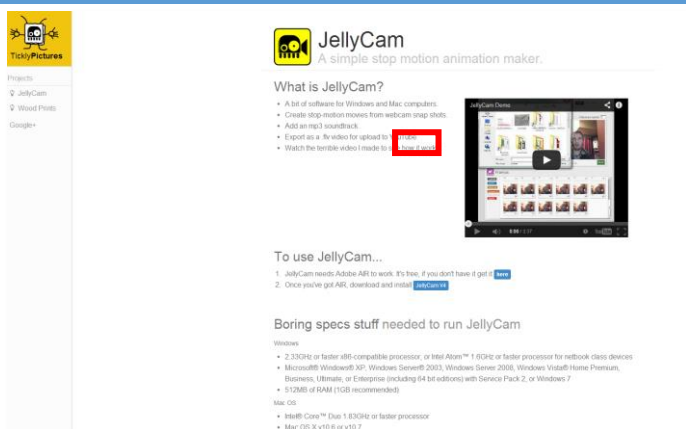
TicklyPictures

Projects
JellyCam
Wood Pixels
Google+

JellyCam
A simple stop motion animation maker.

What is JellyCam?

- A bit of software for Windows and Mac computers.
- Create stop-motion movies from webcam snap shots.
- Add an mp3 soundtrack
- Export as a .flv video for upload to Y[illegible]ube
- Watch the terrible video I made to s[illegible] how it work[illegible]

JellyCam Demo

0:00 / 2:17

To use JellyCam...

1. JellyCam needs Adobe AIR to work. It's free, if you don't have it get it here
2. Once you've got AIR, download and install JellyCam V4

Boring specs stuff needed to run JellyCam

Windows

- 2.33GHz or faster x86-compatible processor, or Intel Atom™ 1.6GHz or faster processor for netbook class devices
- Microsoft® Windows® XP, Windows Server® 2003, Windows Server 2008, Windows Vista® Home Premium, Business, Ultimate, or Enterprise (including 64 bit editions) with Service Pack 2, or Windows 7
- 512MB of RAM (1GB recommended)

Mac OS

- Intel® Core™ Duo 1.83GHz or faster processor
- Mac OS X v10.6 or v10.7